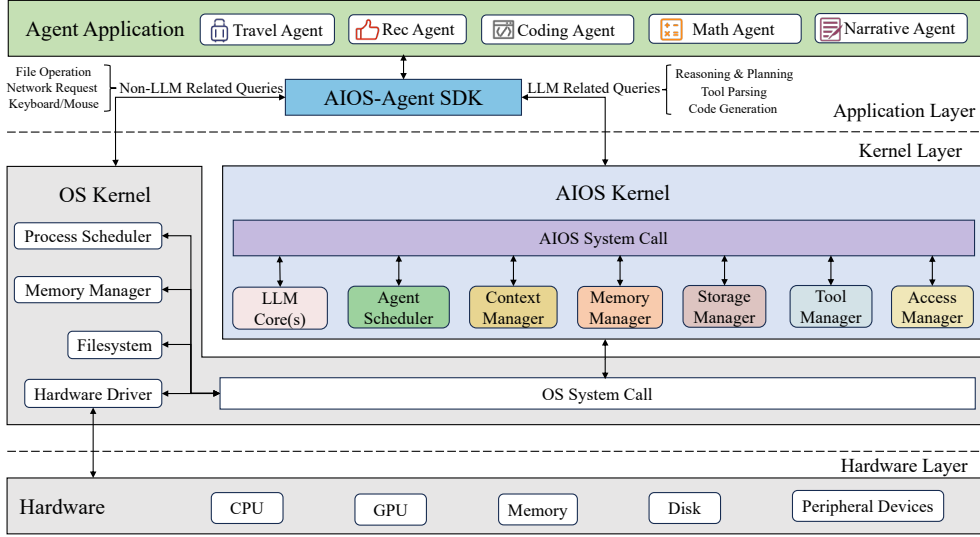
Agent Application
Travel Agent
Rec Agent
Coding Agent
Math Agent
Narrative Agent

File Operation
Network Request
Keyboard/Mouse

Non-LLM Related Queries
AIOS-Agent SDK
LLM Related Queries

Reasoning & Planning
Tool Parsing
Code Generation

Application Layer

Kernel Layer

OS Kernel
Process Scheduler
Memory Manager
Filesystem
Hardware Driver

AIOS Kernel
AIOS System Call
LLM Core(s)
Agent Scheduler
Context Manager
Memory Manager
Storage Manager
Tool Manager
Access Manager

OS System Call

Hardware Layer

Hardware
CPU
GPU
Memory
Disk
Peripheral Devices